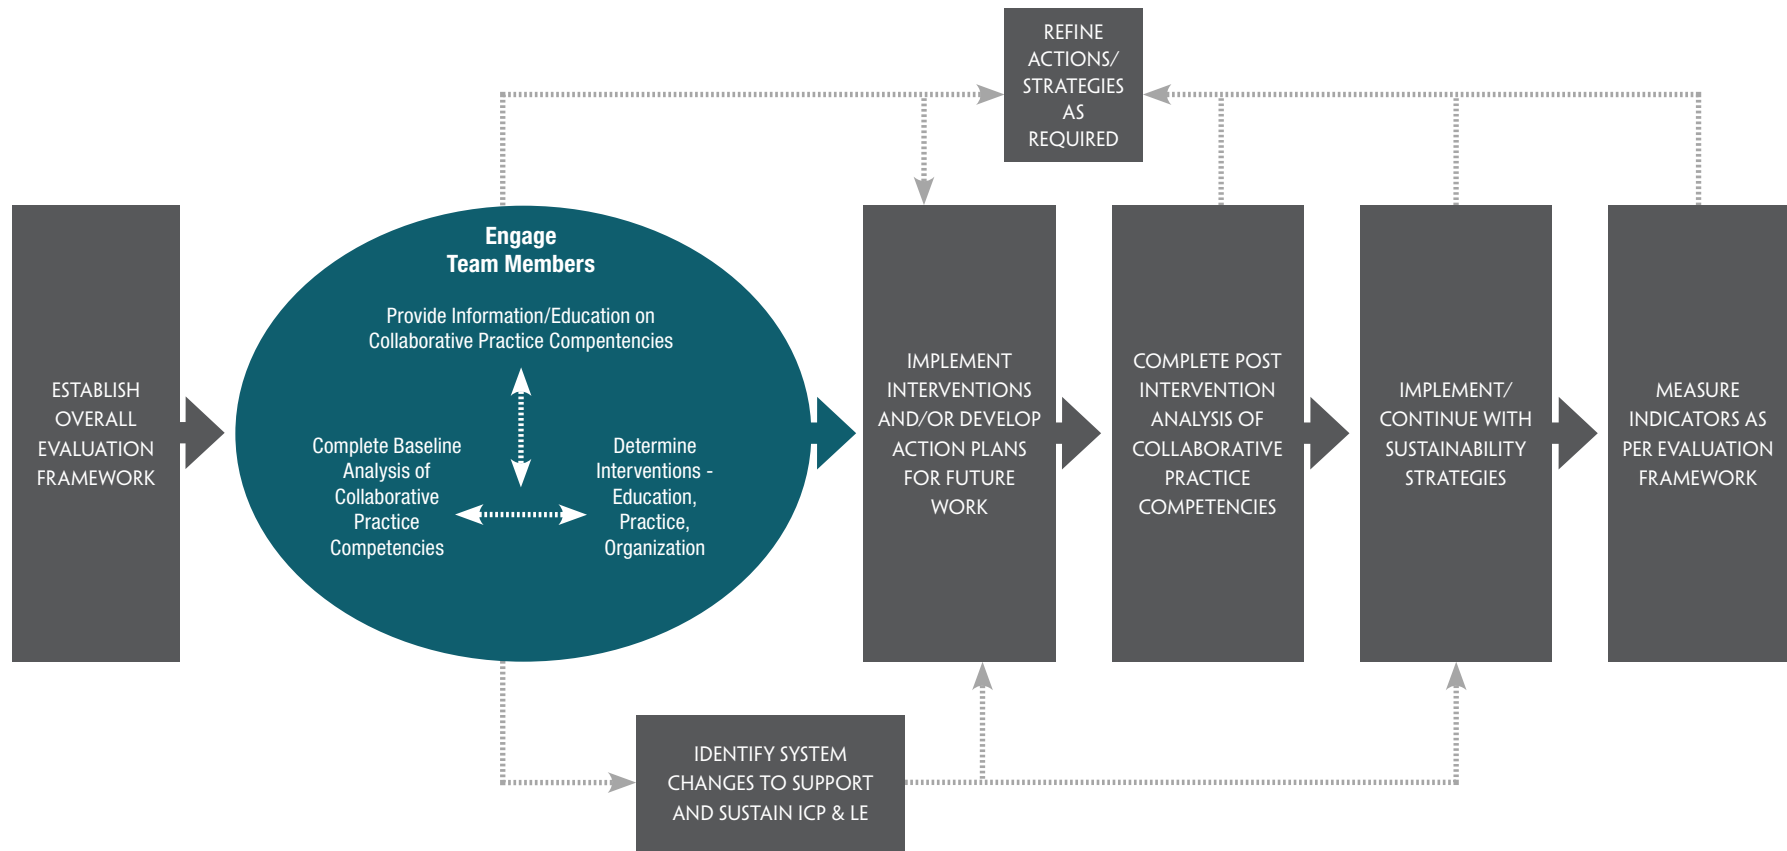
REFINE ACTIONS/ STRATEGIES AS REQUIRED

ESTABLISH OVERALL EVALUATION FRAMEWORK

Engage Team Members

Provide Information/Education on Collaborative Practice Compentencies

Complete Baseline Analysis of Collaborative Practice Competencies

Determine Interventions - Education, Practice, Organization

IMPLEMENT INTERVENTIONS AND/OR DEVELOP ACTION PLANS FOR FUTURE WORK

COMPLETE POST INTERVENTION ANALYSIS OF COLLABORATIVE PRACTICE COMPETENCIES

IMPLEMENT/ CONTINUE WITH SUSTAINABILITY STRATEGIES

MEASURE INDICATORS AS PER EVALUATION FRAMEWORK

IDENTIFY SYSTEM CHANGES TO SUPPORT AND SUSTAIN ICP & LE